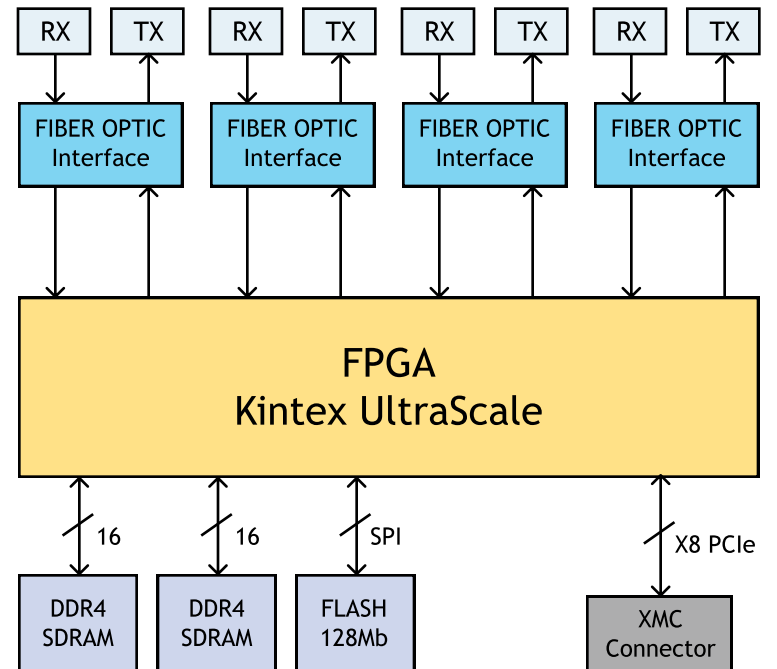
RX TX RX TX RX TX RX TX

FIBER OPTIC Interface

FIBER OPTIC Interface

FIBER OPTIC Interface

FIBER OPTIC Interface

FPGA
Kintex UltraScale

16
16
SPI
X8 PCIe

DDR4 SDRAM

DDR4 SDRAM

FLASH 128Mb

XMC Connector